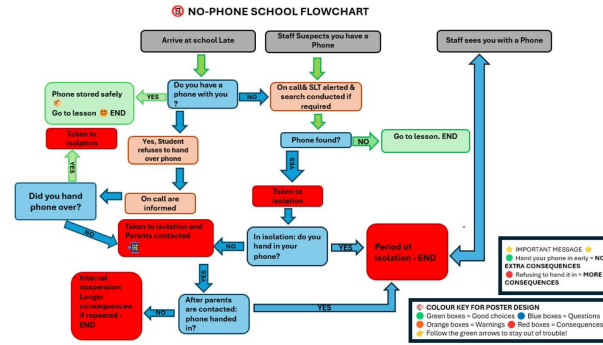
NO-PHONE SCHOOL FLOWCHART

Arrive at school Late

Staff Suspects you have a Phone

Staff sees you with a Phone

Do you have a phone with you ?

YES

NO

Phone stored safely Go to lesson END

On call& SLT alerted & search conducted if required

Yes, Student refuses to hand over phone

Phone found?

NO

Go to lesson. END

YES

Taken to isolation

On call are informed

Taken to isolation

Did you hand phone over?

YES

NO

Taken to isolation and Parents contacted

NO

In isolation: do you hand in your phone?

YES

Period of isolation - END

YES

Internal suspension Longer consequences if repeated - END

NO

After parents are contacted: phone handed in?

YES

IMPORTANT MESSAGE
Hand your phone in early = NO EXTRA CONSEQUENCES
Refusing to hand it in = MORE CONSEQUENCES

COLOUR KEY FOR POSTER DESIGN
Green boxes = Good choices Blue boxes = Questions
Orange boxes = Warnings Red boxes = Consequences
Follow the green arrows to stay out of trouble!